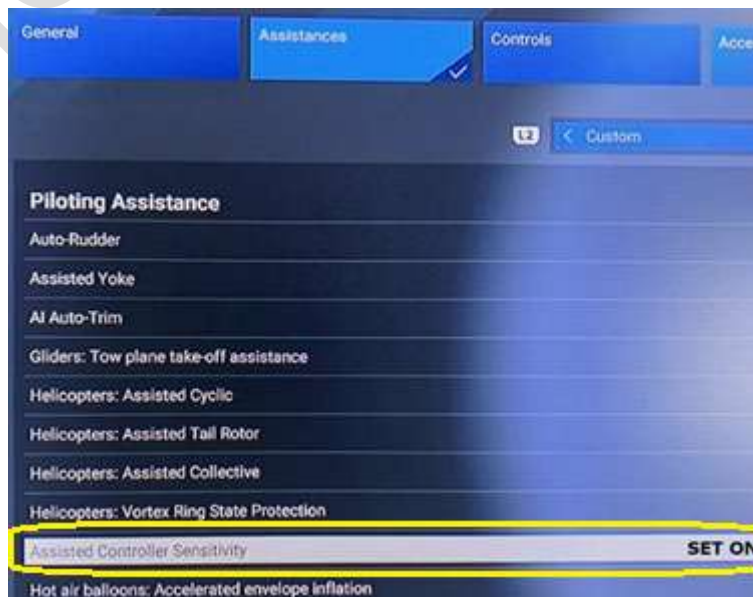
General

Assistances

Controls

Acce

L2

Custom

Piloting Assistance

Auto-Rudder

Assisted Yoke

AI Auto-Trim

Gliders: Tow plane take-off assistance

Helicopters: Assisted Cyclic

Helicopters: Assisted Tail Rotor

Helicopters: Assisted Collective

Helicopters: Vortex Ring State Protection

Assisted Controller Sensitivity

SET ON

Hot air balloons: Accelerated envelope inflation